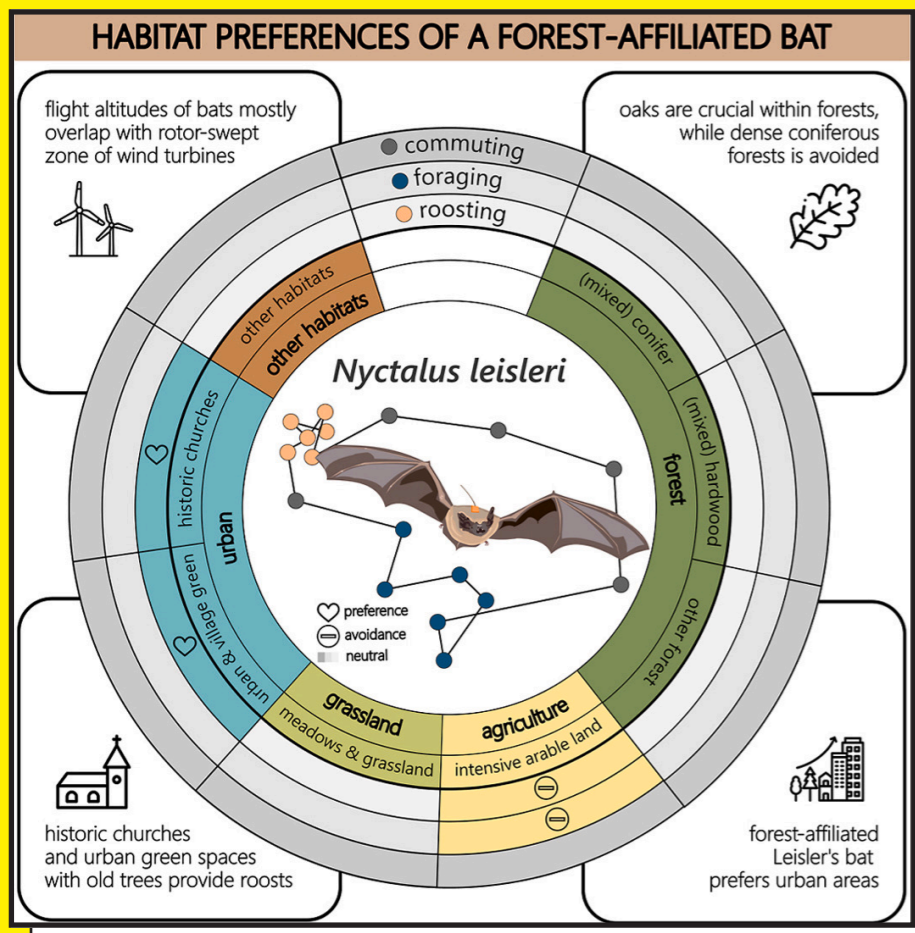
HABITAT PREFERENCES OF A FOREST-AFFILIATED BAT

flight altitudes of bats mostly overlap with rotor-swept zone of wind turbines

oaks are crucial within forests, while dense coniferous forests is avoided

commuting
foraging
roosting

other habitats
other habitats

(mixed) conifer
(mixed) hardwood
forest
other forest

Nyctalus leisleri

historic churches
urban
urban & village green

preference
avoidance
neutral

grassland
meadows & grassland

agriculture
intensive arable land

historic churches and urban green spaces with old trees provide roosts

forest-affiliated Leisler's bat prefers urban areas